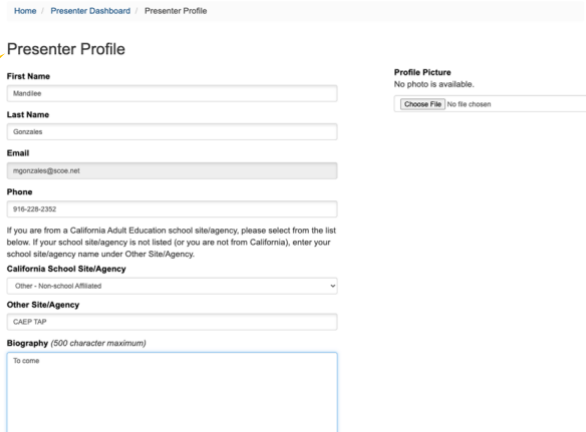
Home / Presenter Dashboard / Presenter Profile

Presenter Profile

First Name

Mandilee

Last Name

Gonzales

Email

mgonzales@scoe.net

Phone

916-228-2352

If you are from a California Adult Education school site/agency, please select from the list below. If your school site/agency is not listed (or you are not from California), enter your school site/agency name under Other Site/Agency.

California School Site/Agency

Other - Non-school Affiliated

Other Site/Agency

CAEP TAP

Biography (500 character maximum)

To come

Profile Picture

No photo is available.

Choose File No file chosen